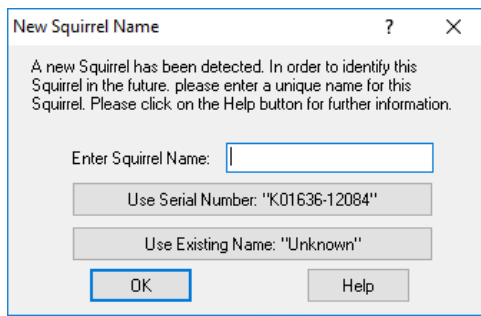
New Squirrel Name ? ×

A new Squirrel has been detected. In order to identify this Squirrel in the future. please enter a unique name for this Squirrel. Please click on the Help button for further information.

Enter Squirrel Name:

Use Serial Number: "K01636-12084"

Use Existing Name: "Unknown"

OK

Help